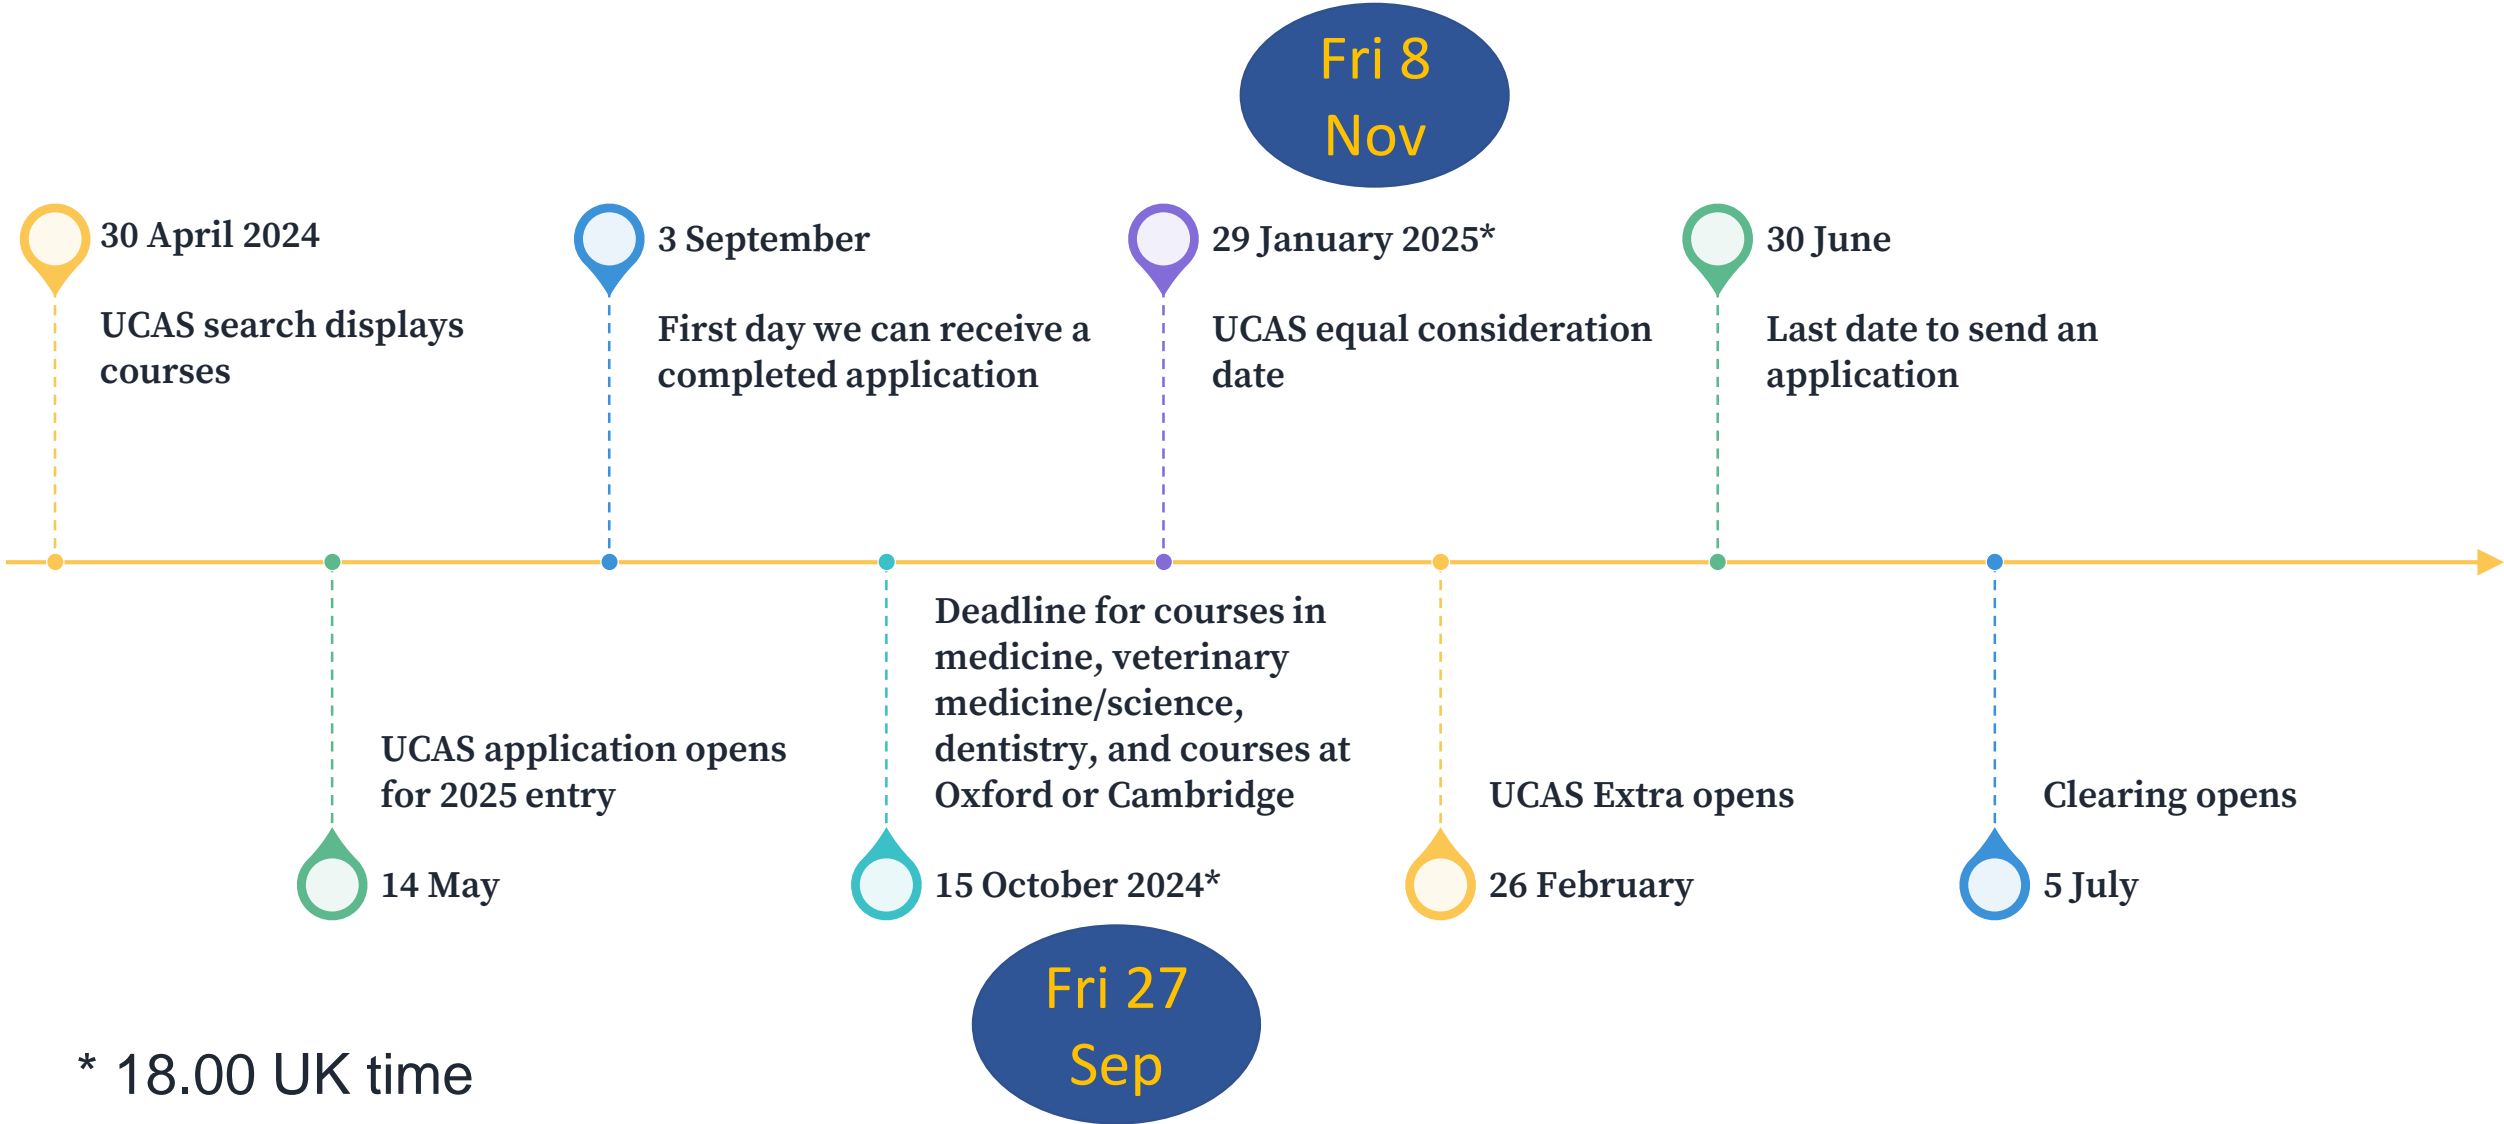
Fri 8 Nov

30 April 2024

UCAS search displays courses

3 September

First day we can receive a completed application

29 January 2025*

UCAS equal consideration date

30 June

Last date to send an application

UCAS application opens for 2025 entry

14 May

Deadline for courses in medicine, veterinary medicine/science, dentistry, and courses at Oxford or Cambridge

15 October 2024*

UCAS Extra opens

26 February

Clearing opens

5 July

Fri 27 Sep

* 18.00 UK time